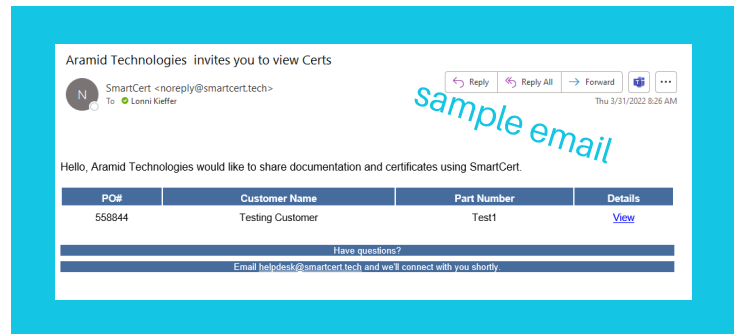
Aramid Technologies invites you to view Certs

N

SmartCert <noreply@smartcert.tech>
To Lonni Kieffer

Reply | Reply All | Forward

Thu 3/31/2022 8:26 AM

sample email

Hello, Aramid Technologies would like to share documentation and certificates using SmartCert.

| PO# | Customer Name | Part Number | Details |
|---|---|---|---|
| 558844 | Testing Customer | Test1 | View |

Have questions?

Email helpdesk@smartcert.tech and we'll connect with you shortly.